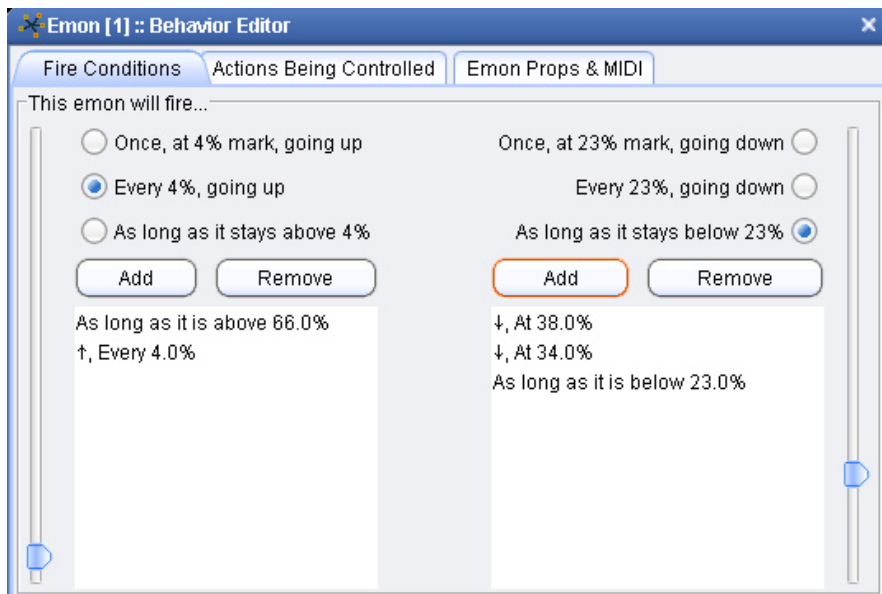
Emon [1] :: Behavior Editor

Fire Conditions | Actions Being Controlled | Emon Props & MIDI

This emon will fire...

Once, at 4% mark, going up
Every 4%, going up
As long as it stays above 4%

Add
Remove

As long as it is above 66.0%
↑, Every 4.0%

Once, at 23% mark, going down
Every 23%, going down
As long as it stays below 23%

Add
Remove

↓, At 38.0%
↓, At 34.0%
As long as it is below 23.0%